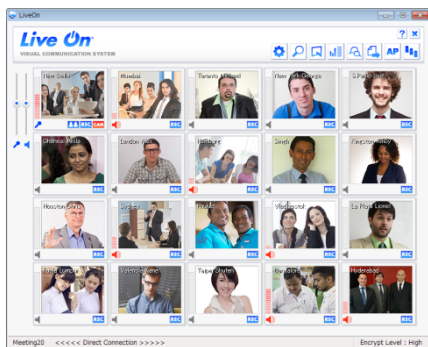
LiveOn

Live On
VISUAL COMMUNICATION SYSTEM

? ✕

AP

New Delhi
REC CAM
Mumbai
REC
Toronto Michael
REC
New York George
REC
S.Paulo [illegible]
REC

Chennai Anita
REC
London Alex
REC
Helsinki
REC
Singh
REC
Kingston Sally
REC

Houston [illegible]
REC
Sydney
REC
Paulo
REC
Vladivostok
REC
La Plata Lionel
REC

Kuala Lumpur
REC
Valencia Kate
REC
Taipei Shufen
REC
Bangalore
REC
Hyderabad
REC

Meeting20 <<<<< Direct Connection >>>>> Encrypt Level : High